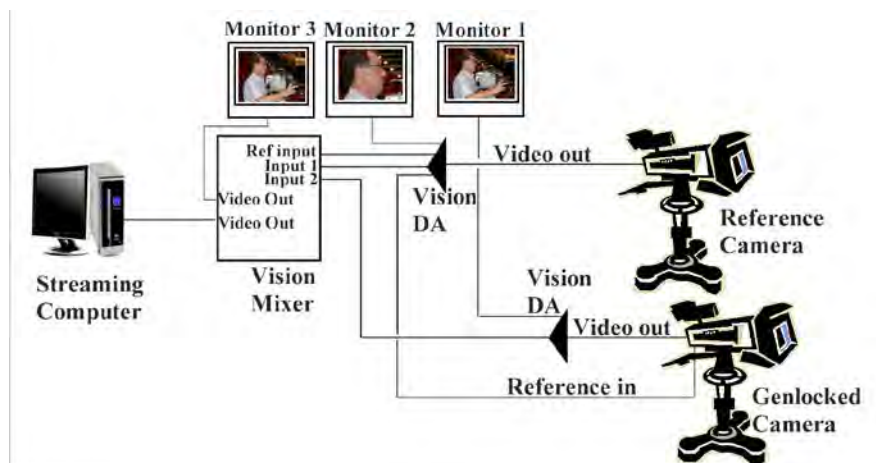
Monitor 3 Monitor 2 Monitor 1

Ref input
Input 1
Input 2

Video out

Video Out
Video Out

Vision
DA

Reference
Camera

Streaming
Computer

Vision
Mixer

Vision
DA

Video out

Reference in

Genlocked
Camera